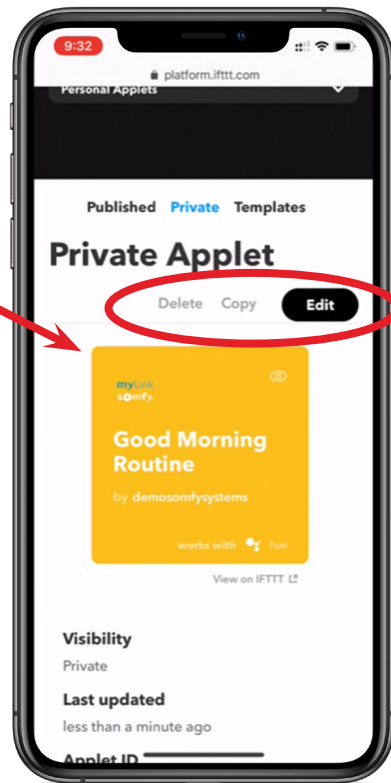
9:32

platform.ifttt.com

Personal Applets

Published Private Templates

Private Applet

Delete Copy Edit

myLink
somfy

Good Morning Routine

by demosomfysystems

works with hue

View on IFTTT

Visibility

Private

Last updated

less than a minute ago

Applet ID